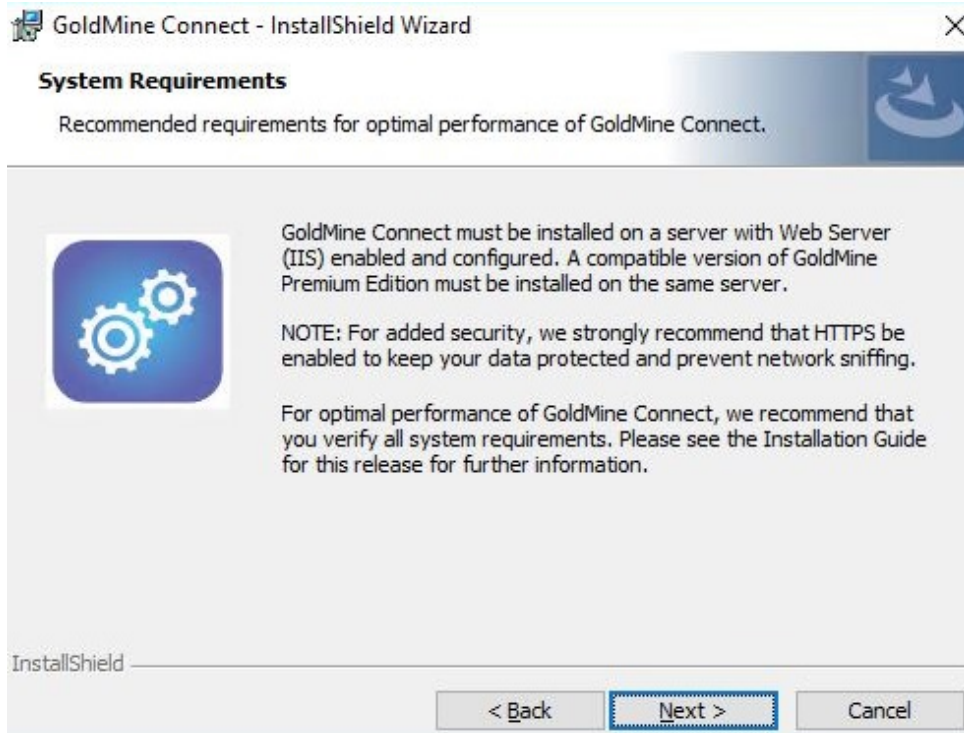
GoldMine Connect - InstallShield Wizard

×

System Requirements

Recommended requirements for optimal performance of GoldMine Connect.

GoldMine Connect must be installed on a server with Web Server (IIS) enabled and configured. A compatible version of GoldMine Premium Edition must be installed on the same server.

NOTE: For added security, we strongly recommend that HTTPS be enabled to keep your data protected and prevent network sniffing.

For optimal performance of GoldMine Connect, we recommend that you verify all system requirements. Please see the Installation Guide for this release for further information.

InstallShield

< Back

Next >

Cancel